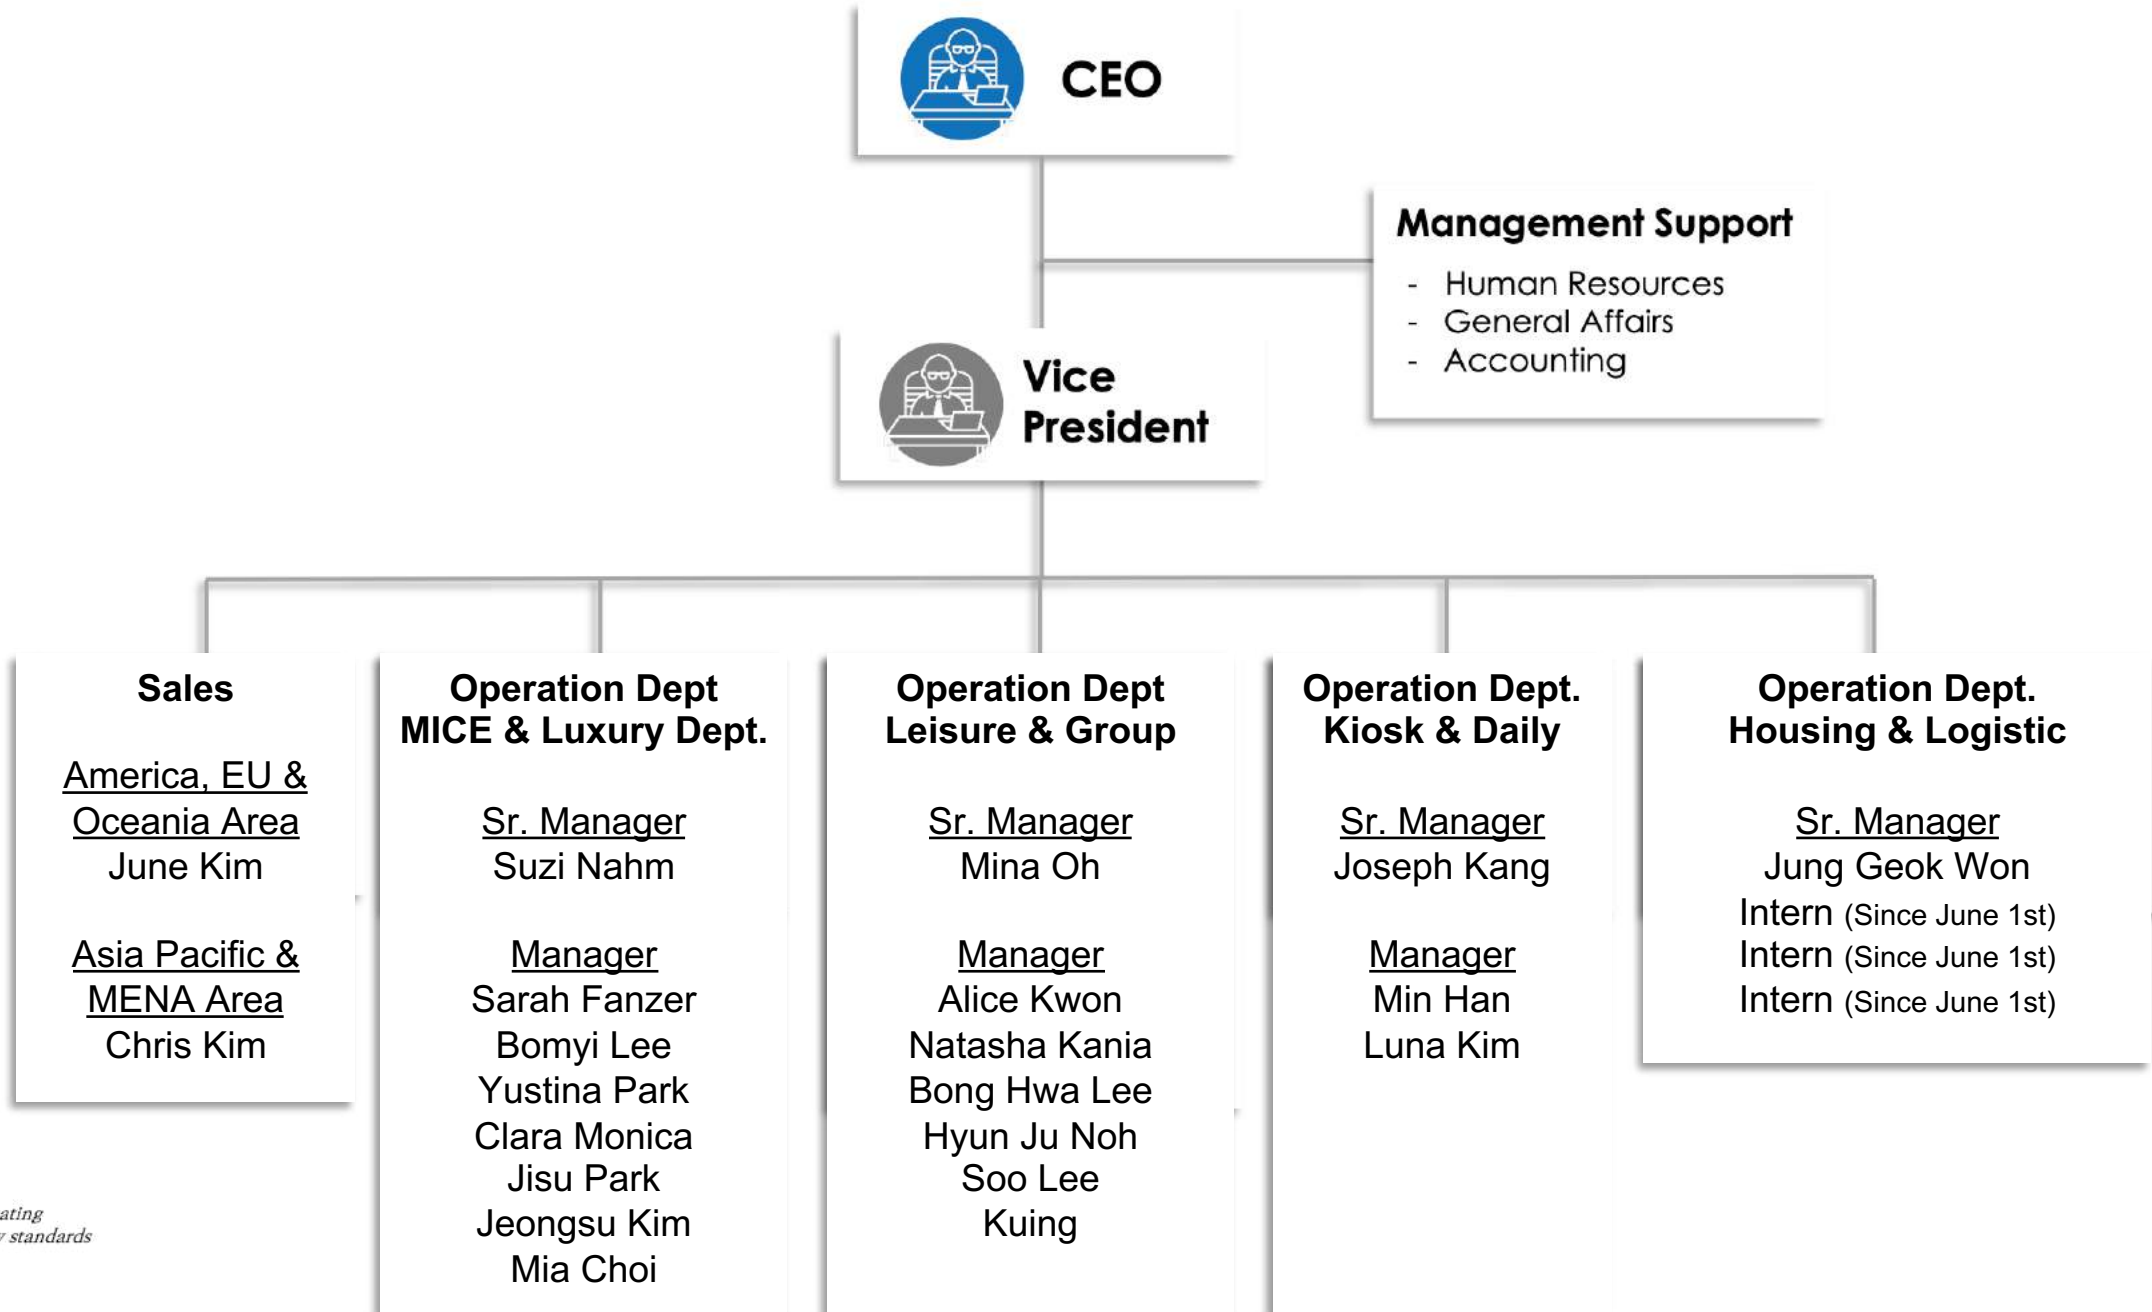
CEO

Management Support
- Human Resources
- General Affairs
- Accounting

Vice President

Sales

America, EU & Oceania Area
June Kim

Asia Pacific & MENA Area
Chris Kim

Operation Dept
MICE & Luxury Dept.

Sr. Manager
Suzi Nahm

Manager
Sarah Fanzer
Bomyi Lee
Yustina Park
Clara Monica
Jisu Park
Jeongsu Kim
Mia Choi

Operation Dept
Leisure & Group

Sr. Manager
Mina Oh

Manager
Alice Kwon
Natasha Kania
Bong Hwa Lee
Hyun Ju Noh
Soo Lee
Kuing

Operation Dept.
Kiosk & Daily

Sr. Manager
Joseph Kang

Manager
Min Han
Luna Kim

Operation Dept.
Housing & Logistic

Sr. Manager
Jung Geok Won
Intern (Since June 1st)
Intern (Since June 1st)
Intern (Since June 1st)

ating
standards